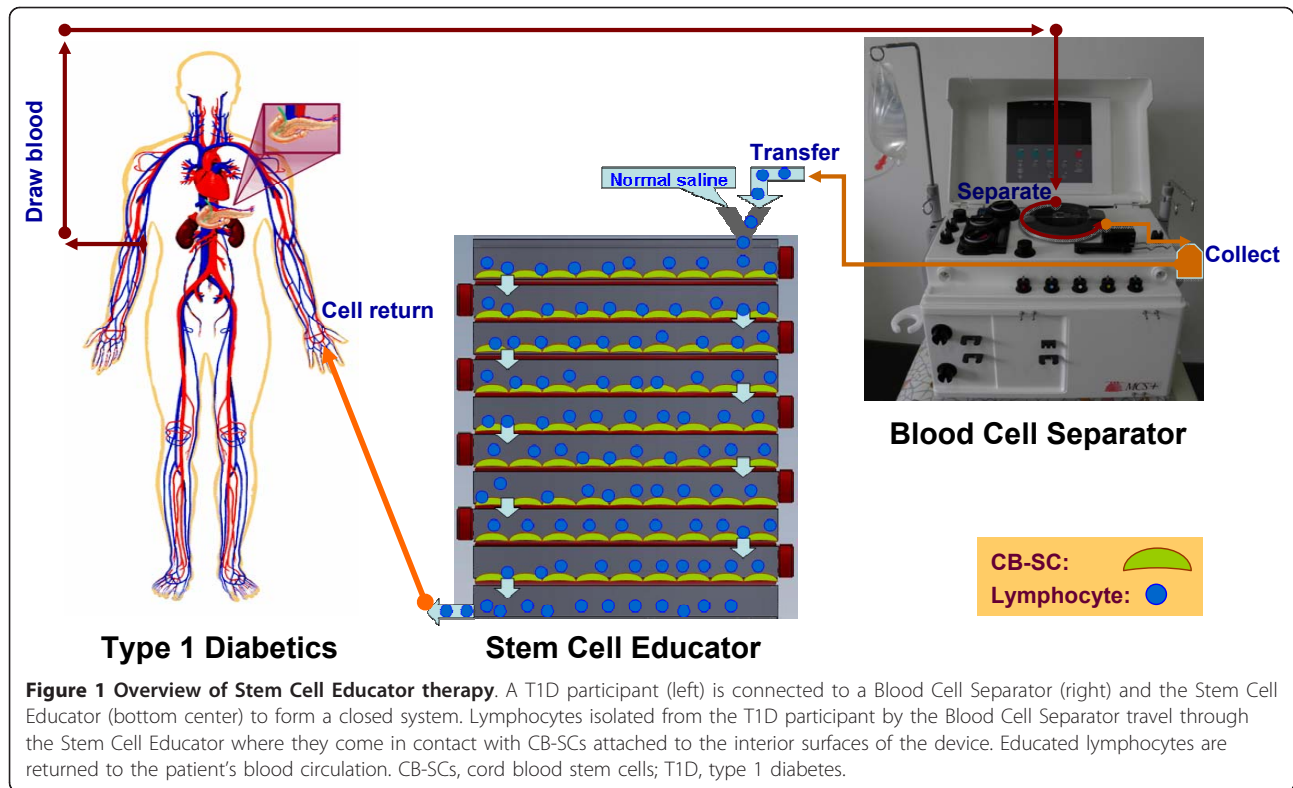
Draw blood

Transfer

Normal saline

Separate

Collect

Cell return

Blood Cell Separator

CB-SC:

Lymphocyte:

Type 1 Diabetics

Stem Cell Educator

**Figure 1 Overview of Stem Cell Educator therapy**. A T1D participant (left) is connected to a Blood Cell Separator (right) and the Stem Cell Educator (bottom center) to form a closed system. Lymphocytes isolated from the T1D participant by the Blood Cell Separator travel through the Stem Cell Educator where they come in contact with CB-SCs attached to the interior surfaces of the device. Educated lymphocytes are returned to the patient's blood circulation. CB-SCs, cord blood stem cells; T1D, type 1 diabetes.